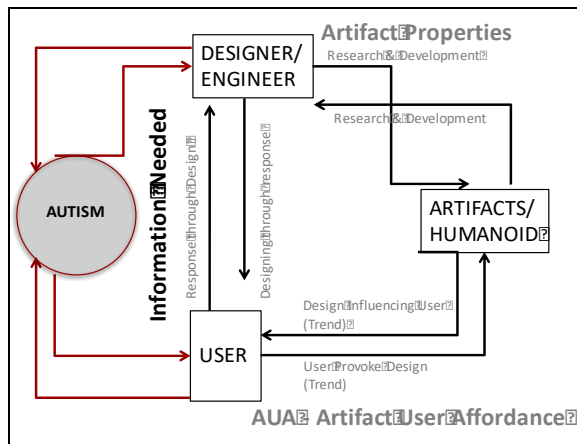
Artifact Properties

DESIGNER/ ENGINEER

Research & Development

Research & Development

Information Needed

Response through Design

Designing through response

AUTISM

ARTIFACTS/ HUMANOID

Design Influencing User (Trend)

USER

User Provoke Design (Trend)

AUA: Artifact User Affordance